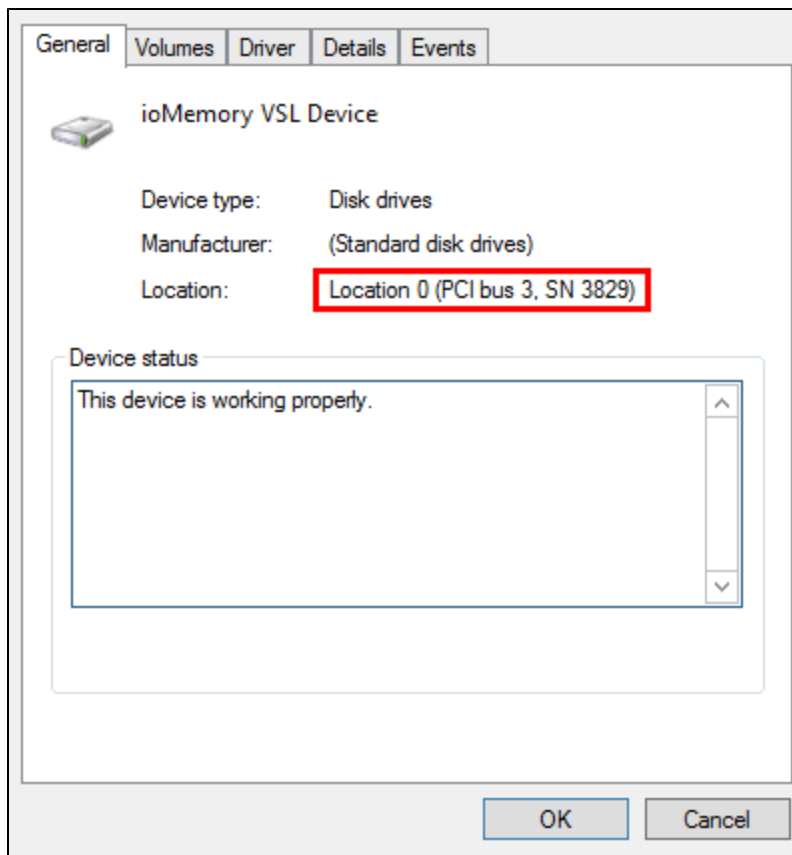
General Volumes Driver Details Events

ioMemory VSL Device

Device type: Disk drives

Manufacturer: (Standard disk drives)

Location: Location 0 (PCI bus 3, SN 3829)

Device status

This device is working properly.

OK Cancel